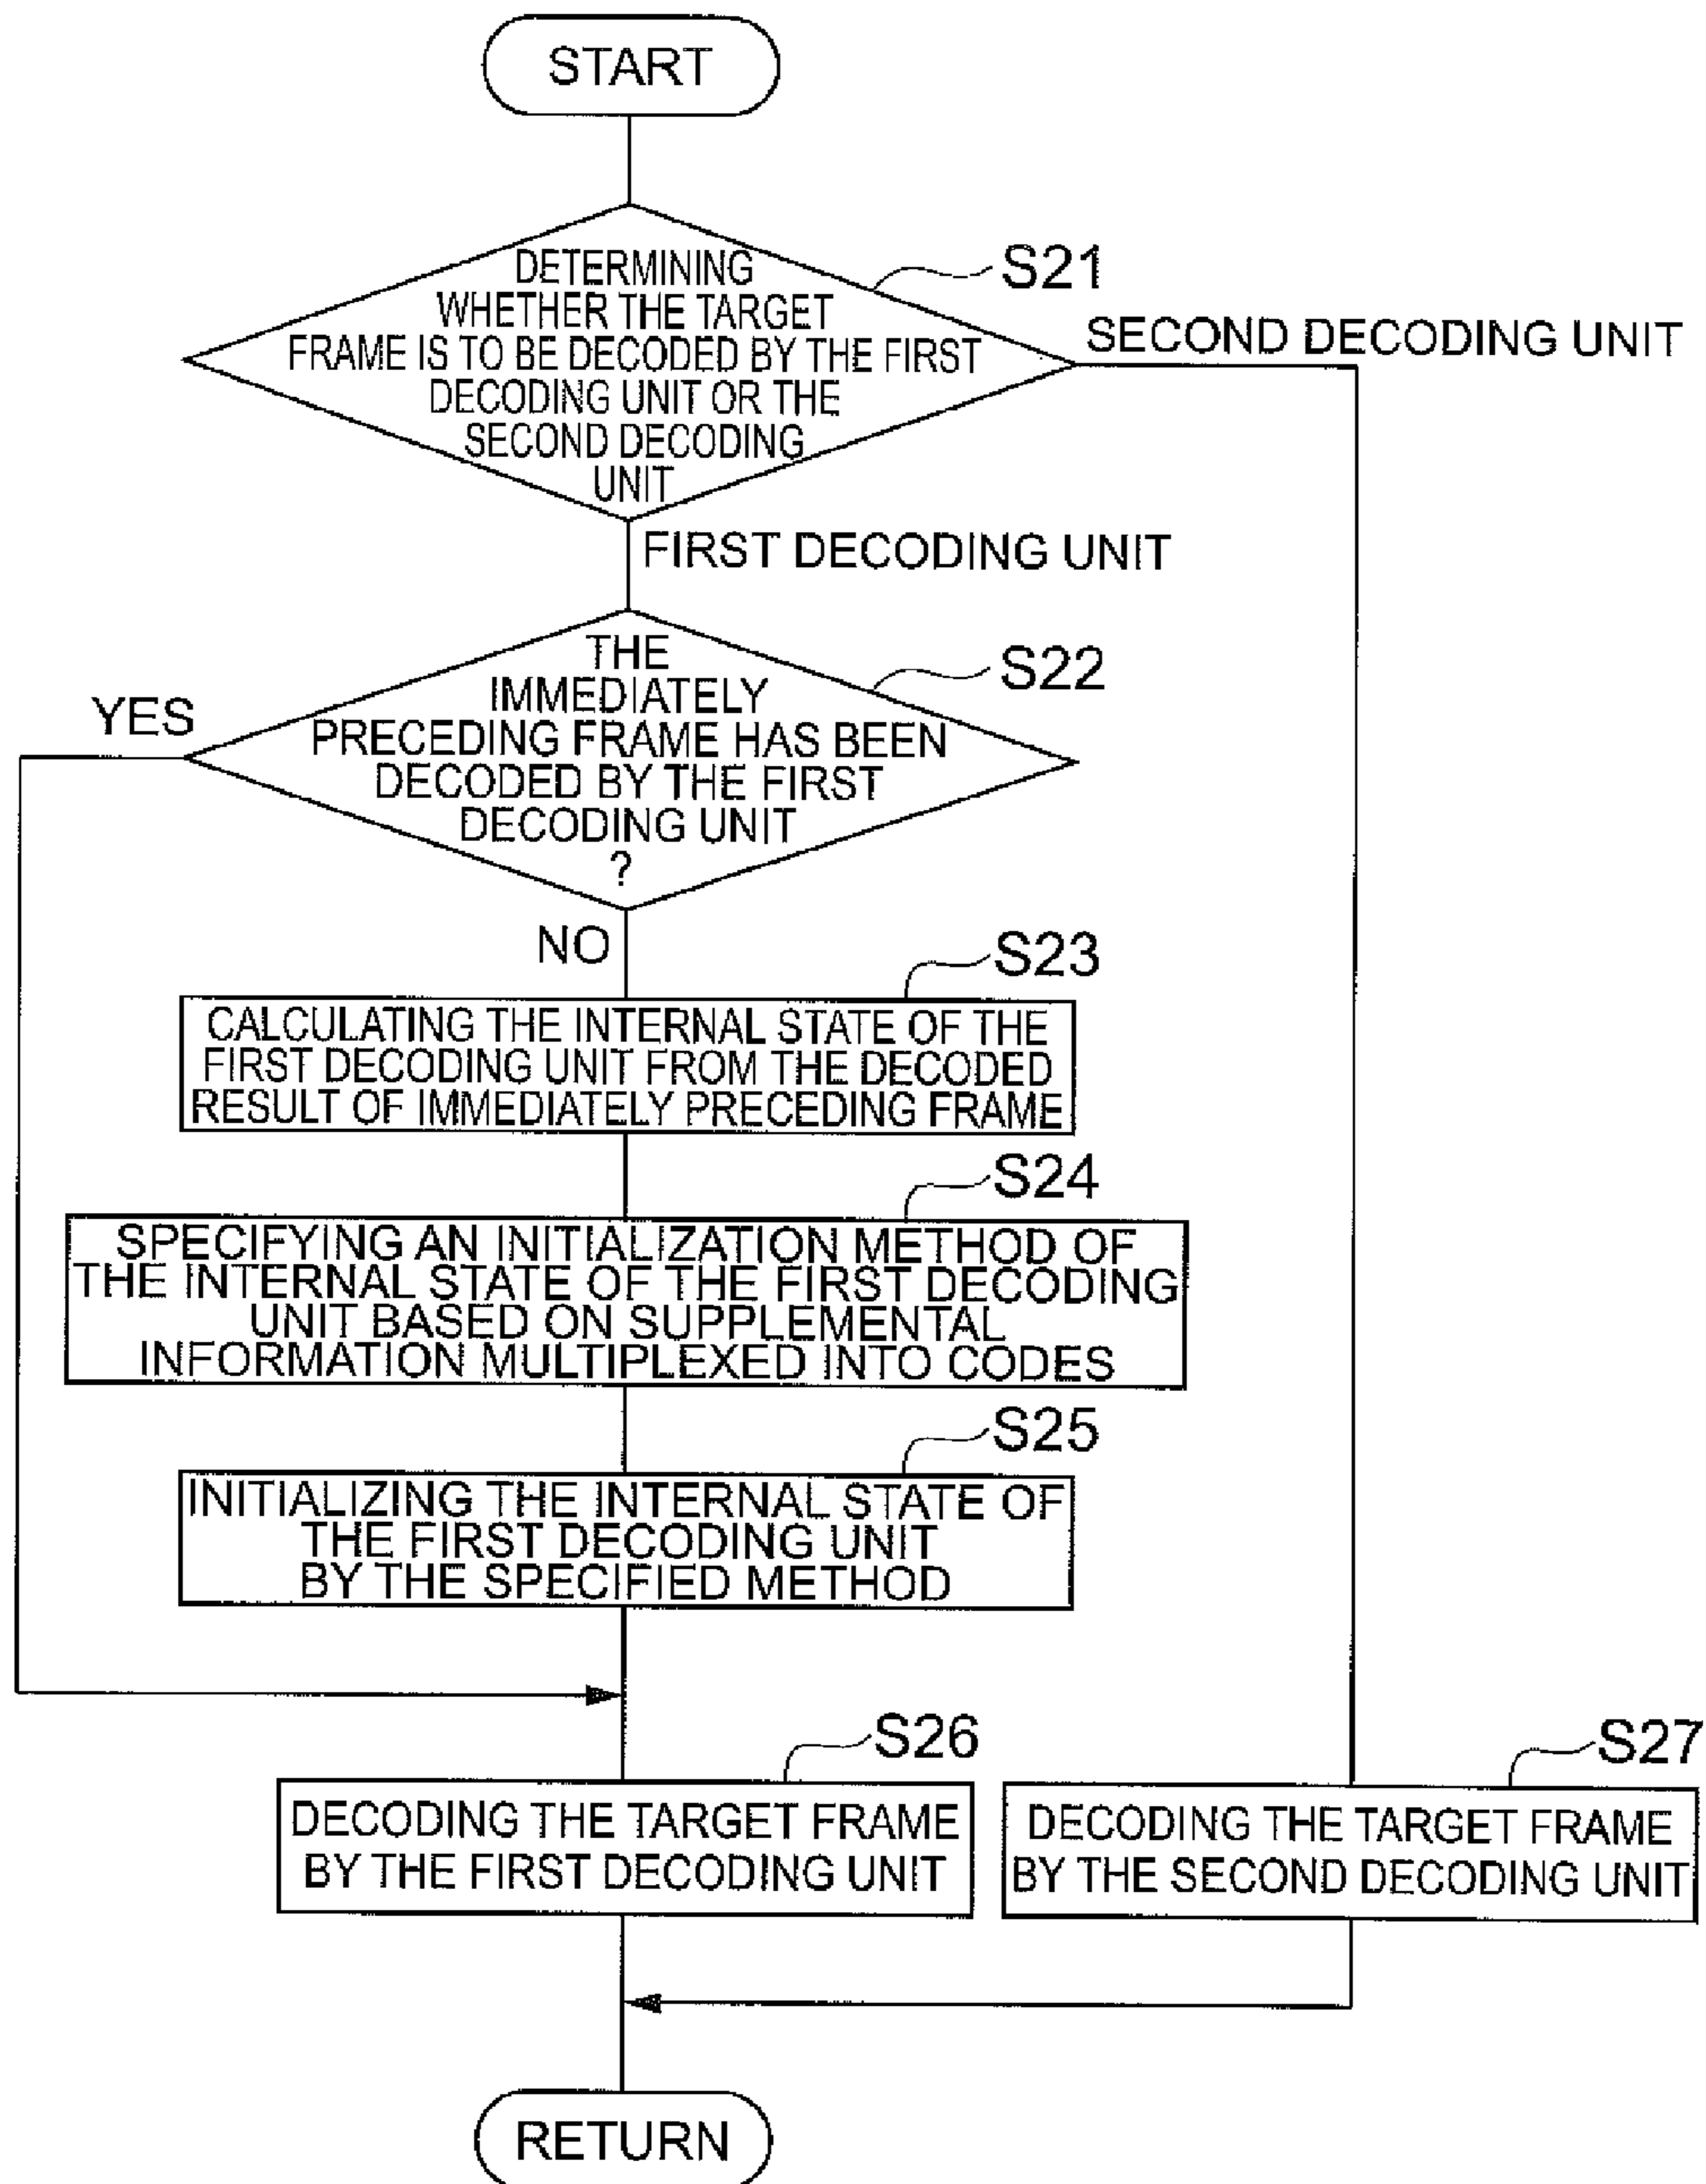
START

S21

DETERMINING WHETHER THE TARGET FRAME IS TO BE DECODED BY THE FIRST DECODING UNIT OR THE SECOND DECODING UNIT

SECOND DECODING UNIT

FIRST DECODING UNIT

S22

THE IMMEDIATELY PRECEDING FRAME HAS BEEN DECODED BY THE FIRST DECODING UNIT ?

YES

NO

S23

CALCULATING THE INTERNAL STATE OF THE FIRST DECODING UNIT FROM THE DECODED RESULT OF IMMEDIATELY PRECEDING FRAME

S24

SPECIFYING AN INITIALIZATION METHOD OF THE INTERNAL STATE OF THE FIRST DECODING UNIT BASED ON SUPPLEMENTAL INFORMATION MULTIPLEXED INTO CODES

S25

INITIALIZING THE INTERNAL STATE OF THE FIRST DECODING UNIT BY THE SPECIFIED METHOD

S26

DECODING THE TARGET FRAME BY THE FIRST DECODING UNIT

S27

DECODING THE TARGET FRAME BY THE SECOND DECODING UNIT

RETURN